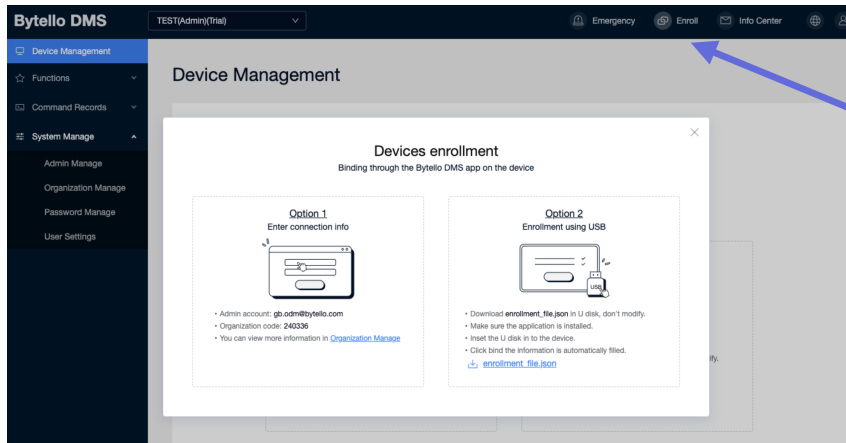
Bytello DMS
TEST(Admin)(Trial)
Emergency Enroll Info Center

Device Management
Functions
Command Records
System Manage
Admin Manage
Organization Manage
Password Manage
User Settings

Device Management

×

Devices enrollment
Binding through the Bytello DMS app on the device

Option 1
Enter connection info

• Admin account: gb.odm@bytello.com
• Organization code: 240336
• You can view more information in Organization Manage

Option 2
Enrollment using USB

USB

• Download enrollment_file.json in U disk, don't modify.
• Make sure the application is installed.
• Inset the U disk in to the device.
• Click bind the information is automatically filled.
enrollment_file.json

ify.